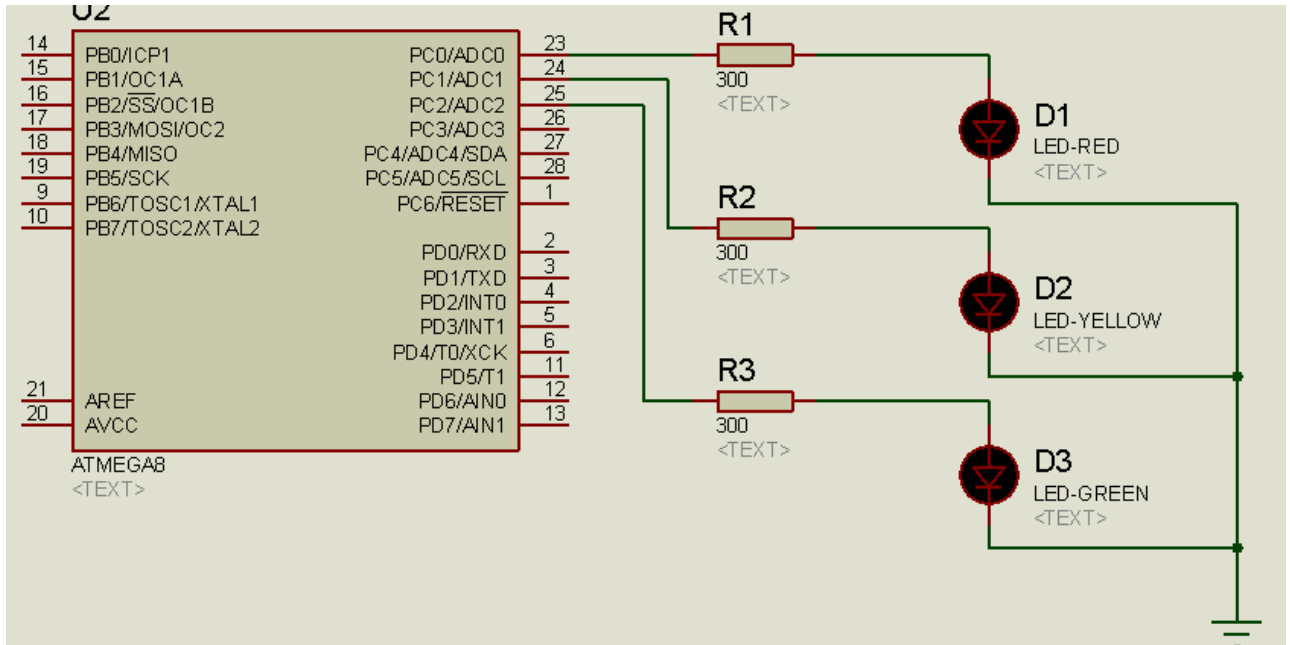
U2

14 PB0/ICP1
15 PB1/OC1A
16 PB2/$\overline{SS}$/OC1B
17 PB3/MOSI/OC2
18 PB4/MISO
19 PB5/SCK
9 PB6/TOSC1/XTAL1
10 PB7/TOSC2/XTAL2

21 AREF
20 AVCC

PC0/ADC0 23
PC1/ADC1 24
PC2/ADC2 25
PC3/ADC3 26
PC4/ADC4/SDA 27
PC5/ADC5/SCL 28
PC6/$\overline{RESET}$ 1

PD0/RXD 2
PD1/TXD 3
PD2/INT0 4
PD3/INT1 5
PD4/T0/XCK 6
PD5/T1 11
PD6/AIN0 12
PD7/AIN1 13

ATMEGA8
<TEXT>

R1
300
<TEXT>

D1
LED-RED
<TEXT>

R2
300
<TEXT>

D2
LED-YELLOW
<TEXT>

R3
300
<TEXT>

D3
LED-GREEN
<TEXT>